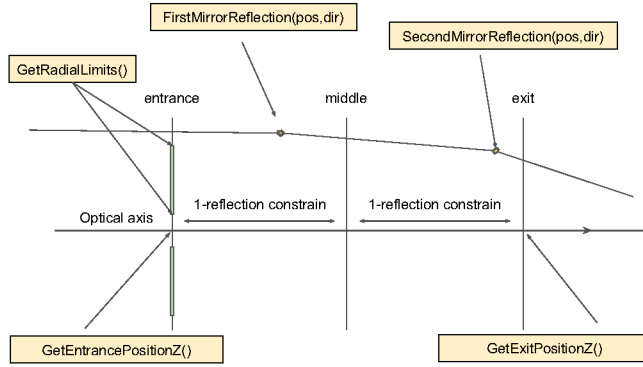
FirstMirrorReflection(pos,dir)

SecondMirrorReflection(pos,dir)

GetRadialLimits()

entrance

middle

exit

1-reflection constrain

1-reflection constrain

Optical axis

GetEntrancePositionZ()

GetExitPositionZ()